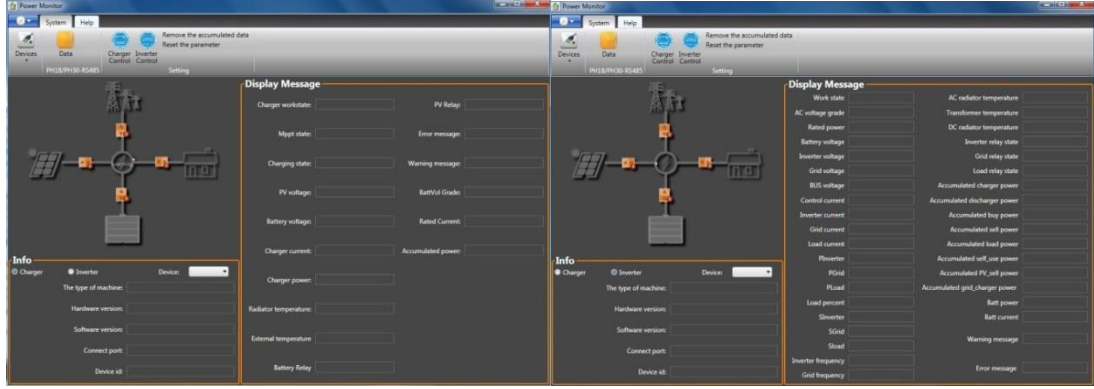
Power Monitor

System Help

Devices Data Charger Control Inverter Control Remove the accumulated data Reset the parameter

PH18/PH30-RS485 Setting

Display Message

Charger workstate:
Mppt state:
Charging state:
PV voltage:
Battery voltage:
Charger current:
Charger power:
Radiator temperature:
External temperature:
Battery Relay

PV Relay:
Error message:
Warning message:
BattVol Grade:
Rated Current:
Accumulated power:

Info

Charger Inverter Device:

The type of machine:
Hardware version:
Software version:
Connect port:
Device id:

Power Monitor

System Help

Devices Data Charger Control Inverter Control Remove the accumulated data Reset the parameter

PH18/PH30-RS485 Setting

Display Message

Work state
AC voltage grade
Rated power
Battery voltage
Inverter voltage
Grid voltage
BUS voltage
Control current
Inverter current
Grid current
Load current
PInverter
PGrid
PLoad
Load percent
SInverter
SGrid
Sload
Inverter frequency
Grid frequency

AC radiator temperature
Transformer temperature
DC radiator temperature
Inverter relay state
Grid relay state
Load relay state
Accumulated charger power
Accumulated discharger power
Accumulated buy power
Accumulated sell power
Accumulated load power
Accumulated self_use power
Accumulated PV_sell power
Accumulated grid_charger power
Batt power
Batt current
Warning message
Error message

Info

Charger Inverter Device:

The type of machine:
Hardware version:
Software version:
Connect port:
Device id: